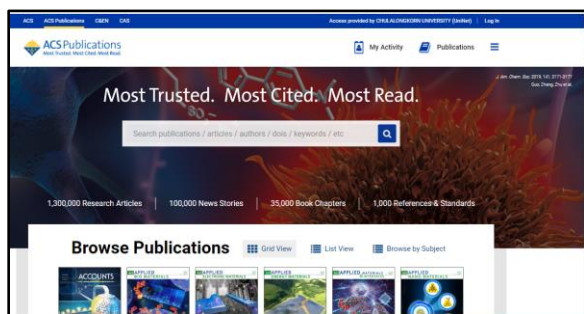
ACS ACS Publications C&EN CAS

Access provided by CHULALONGKORN UNIVERSITY (UniNet) | Log In

ACS Publications
Most Trusted. Most Cited. Most Read.

My Activity Publications

J. Am. Chem. Soc. 2019, 141, 3171-3177
Guo, Zhang, Zhu et al.

Most Trusted. Most Cited. Most Read.

Search publications / articles / authors / dois / keywords / etc

1,300,000 Research Articles | 100,000 News Stories | 35,000 Book Chapters | 1,000 References & Standards

Browse Publications

Grid View List View Browse by Subject

ACCOUNTS

APPLIED BIO MATERIALS

APPLIED ELECTRONIC MATERIALS

APPLIED ENERGY MATERIALS

APPLIED MATERIALS & INTERFACES

APPLIED NANO MATERIALS